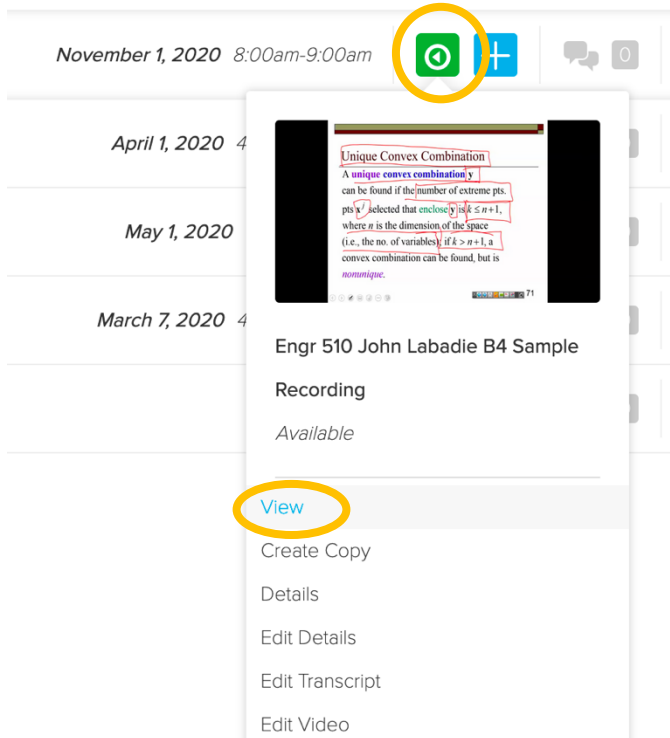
November 1, 2020 8:00am-9:00am

0

April 1, 2020 4

May 1, 2020

March 7, 2020 4

Unique Convex Combination

A unique convex combination y can be found if the number of extreme pts. pts $x^j$ selected that enclose y is $k \le n+1$, where $n$ is the dimension of the space (i.e., the no. of variables); if $k > n+1$, a convex combination can be found, but is nonunique.

71

Engr 510 John Labadie B4 Sample Recording

Available

View

Create Copy

Details

Edit Details

Edit Transcript

Edit Video